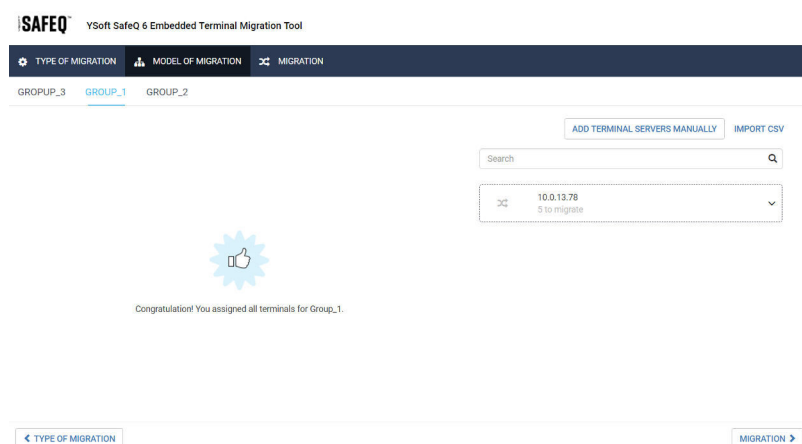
SAFEQ YSoft SafeQ 6 Embedded Terminal Migration Tool

TYPE OF MIGRATION MODEL OF MIGRATION MIGRATION

GROUPUP_3 GROUP_1 GROUP_2

ADD TERMINAL SERVERS MANUALLY IMPORT CSV

Search

10.0.13.78
5 to migrate

Congratulation! You assigned all terminals for Group_1.

TYPE OF MIGRATION

MIGRATION